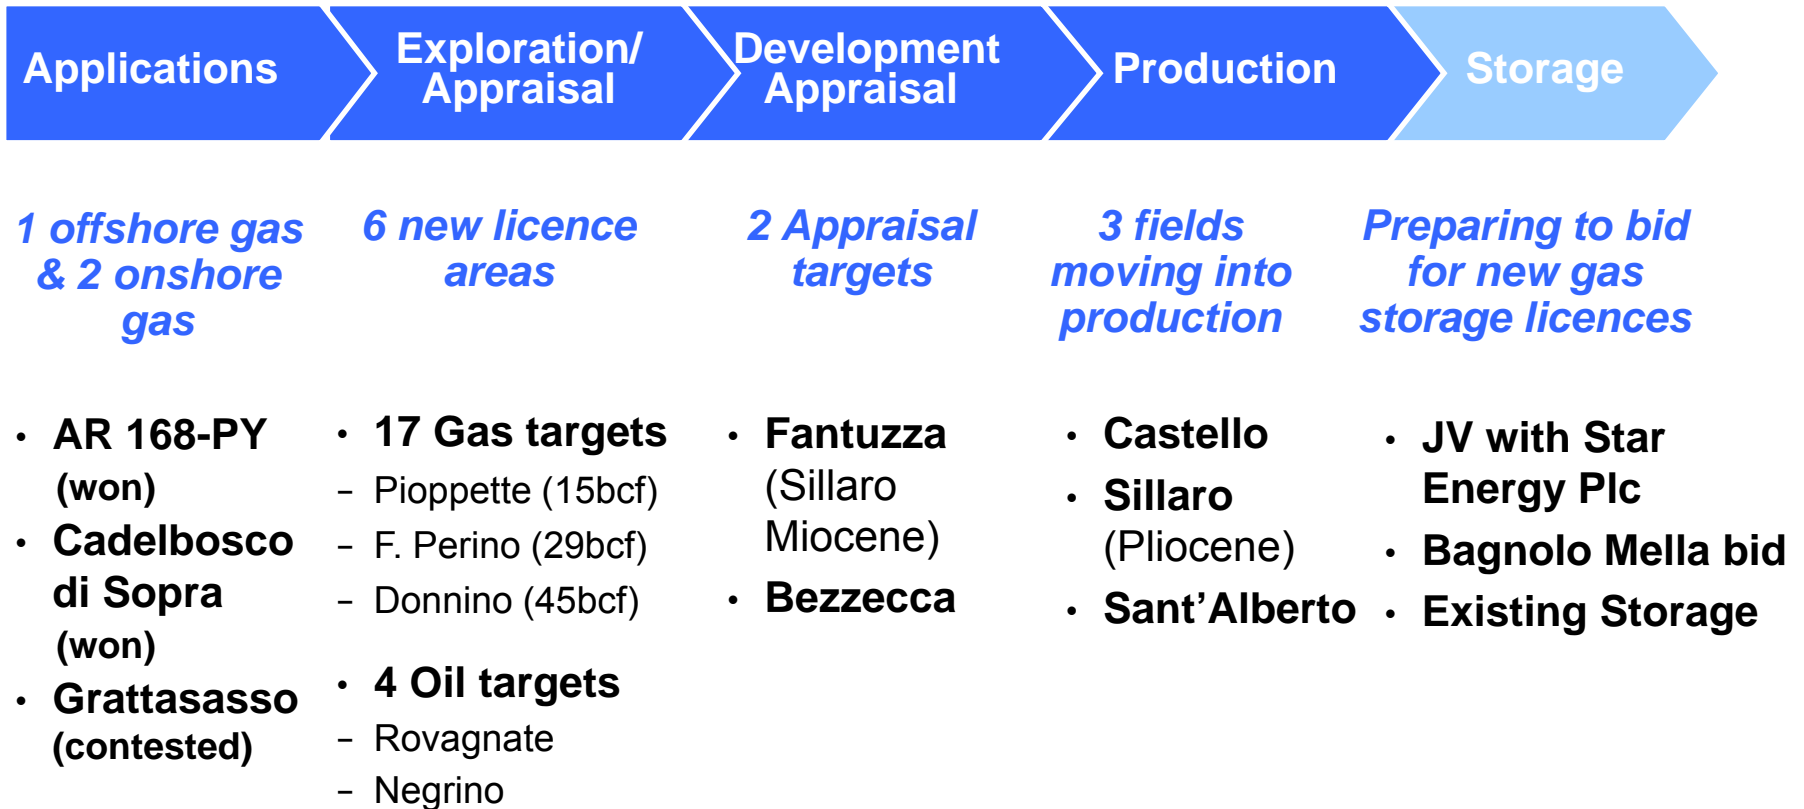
Applications

Exploration/ Appraisal

Development Appraisal

Production

Storage

1 offshore gas & 2 onshore gas

- AR 168-PY (won)
- Cadelbosco di Sopra (won)
- Grattasasso (contested)

6 new licence areas

- 17 Gas targets
  - Pioppette (15bcf)
  - F. Perino (29bcf)
  - Donnino (45bcf)
- 4 Oil targets
  - Rovagnate
  - Negrino

2 Appraisal targets

- Fantuzza (Sillaro Miocene)
- Bezzecca

3 fields moving into production

- Castello
- Sillaro (Pliocene)
- Sant'Alberto

Preparing to bid for new gas storage licences

- JV with Star Energy Plc
- Bagnolo Mella bid
- Existing Storage